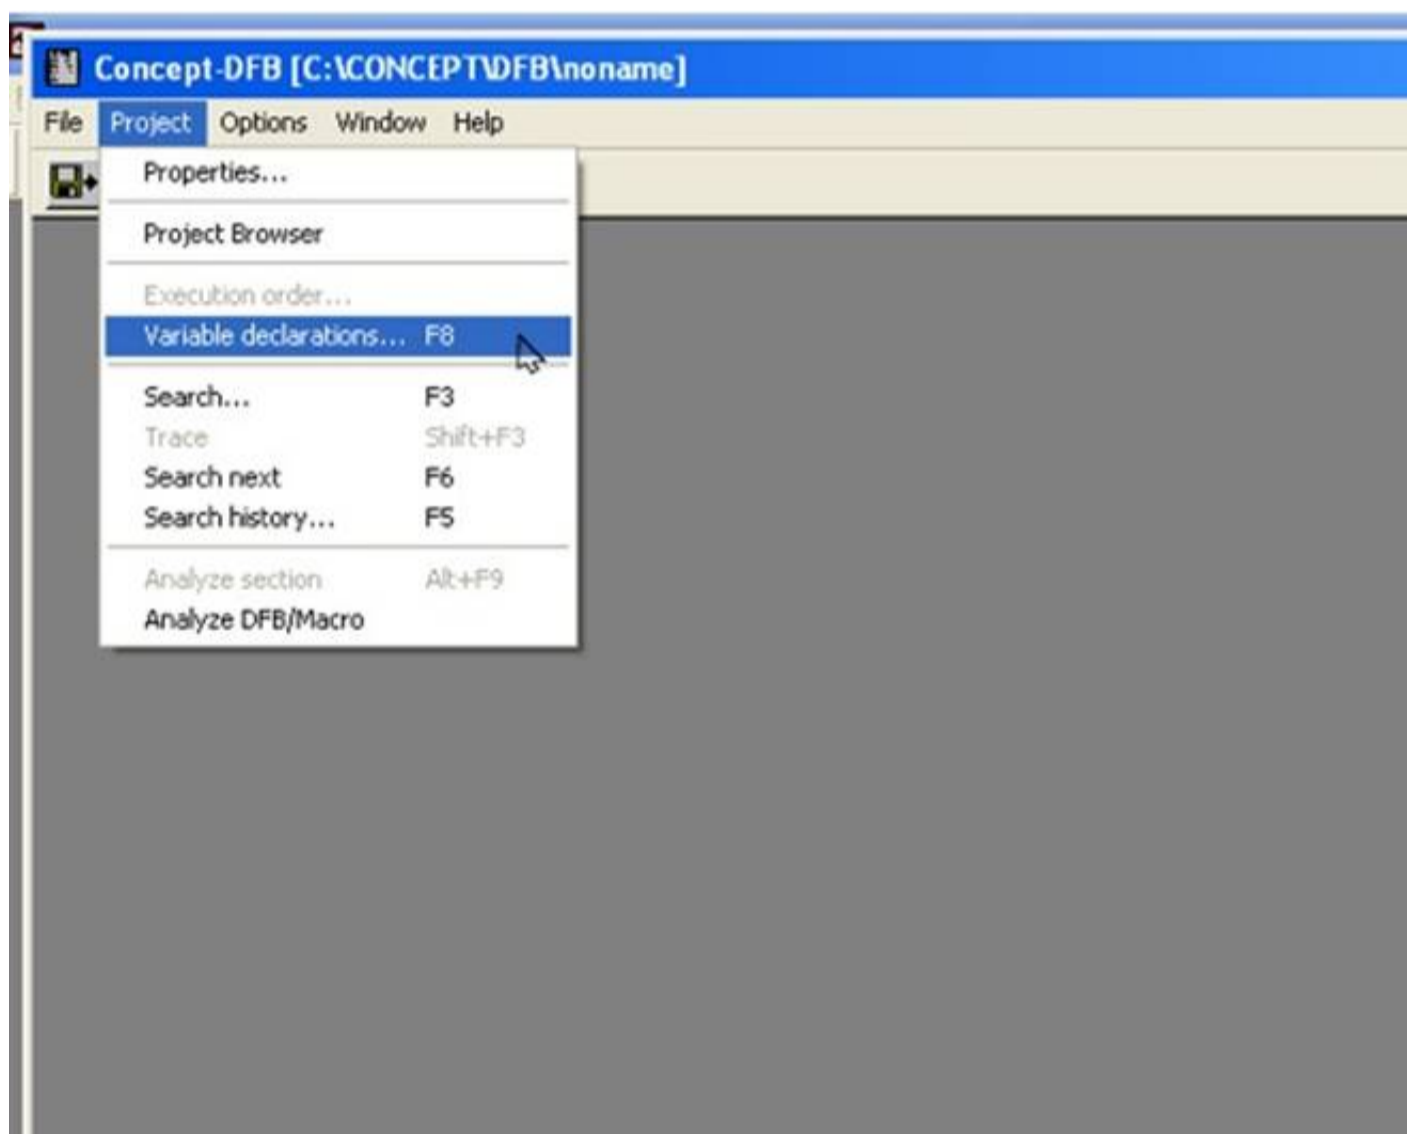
Concept-DFB [C:\CONCEPT\DFB\noname]

File Project Options Window Help

Properties...

Project Browser

Execution order...

Variable declarations... F8

Search... F3

Trace Shift+F3

Search next F6

Search history... F5

Analyze section Alt+F9

Analyze DFB/Macro